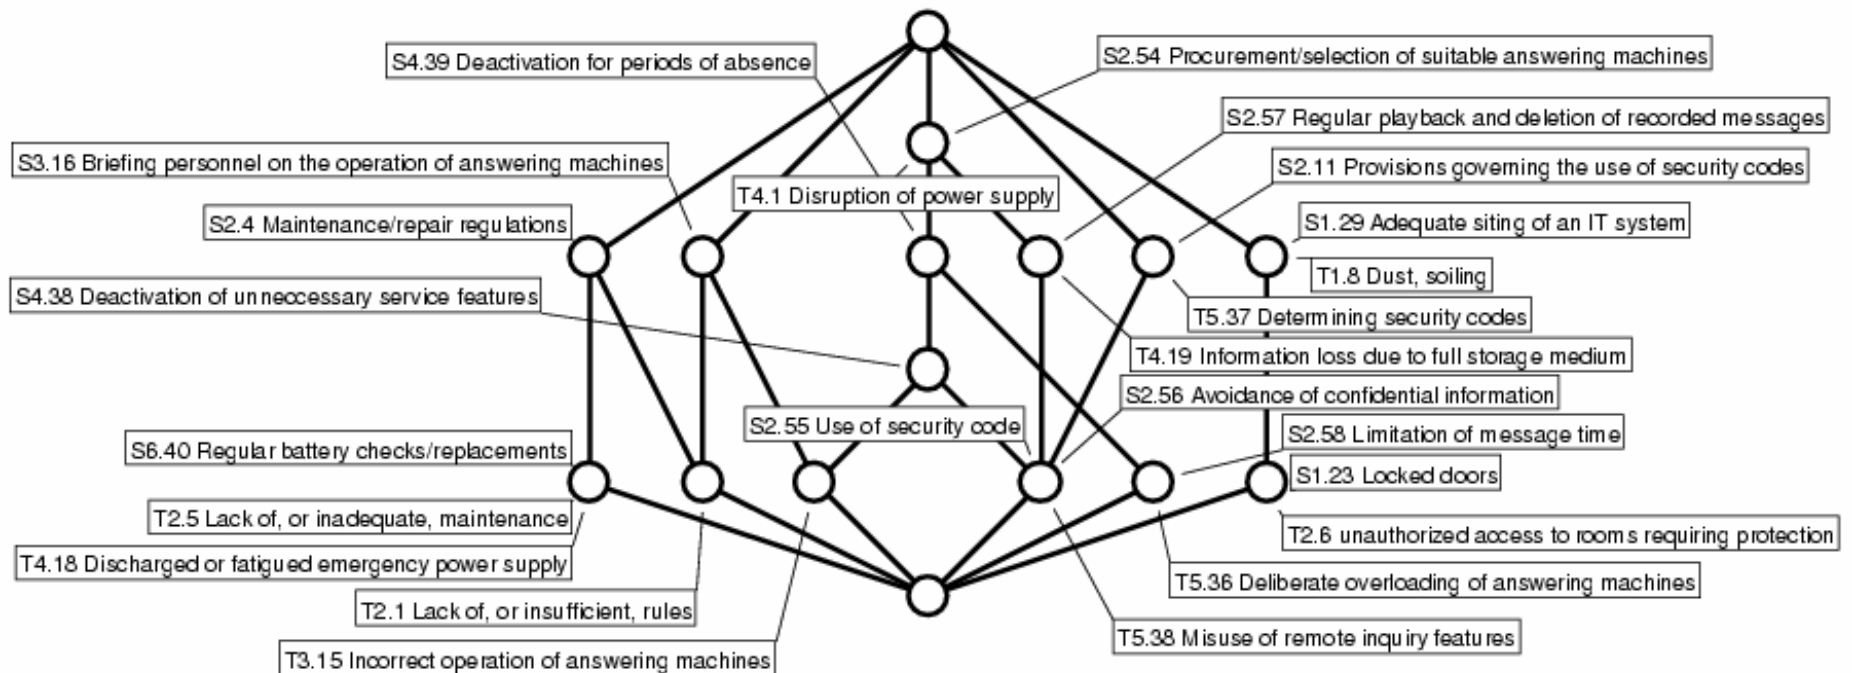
S4.39 Deactivation for periods of absence
S2.54 Procurement/selection of suitable answering machines
S2.57 Regular playback and deletion of recorded messages
S3.16 Briefing personnel on the operation of answering machines
S2.11 Provisions governing the use of security codes
T4.1 Disruption of power supply
S2.4 Maintenance/repair regulations
S1.29 Adequate siting of an IT system
T1.8 Dust, soiling
S4.38 Deactivation of unneccessary service features
T5.37 Determining security codes
T4.19 Information loss due to full storage medium
S2.56 Avoidance of confidential information
S2.55 Use of security code
S6.40 Regular battery checks/replacements
S2.58 Limitation of message time
S1.23 Locked doors
T2.5 Lack of, or inadequate, maintenance
T2.6 unauthorized access to rooms requiring protection
T4.18 Discharged or fatigued emergency power supply
T5.36 Deliberate overloading of answering machines
T2.1 Lack of, or insufficient, rules
T5.38 Misuse of remote inquiry features
T3.15 Incorrect operation of answering machines